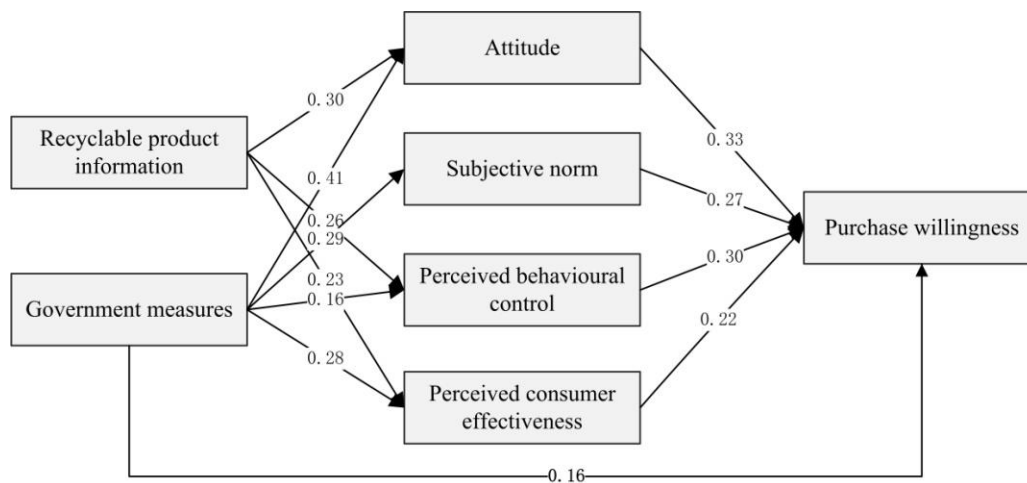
Attitude

0. 30

Recyclable product information

0. 41

Subjective norm

0. 33

0. 26

0. 27

Purchase willingness

0. 29

0. 23

Perceived behavioural control

0. 30

Government measures

0. 16

0. 28

0. 22

Perceived consumer effectiveness

0. 16